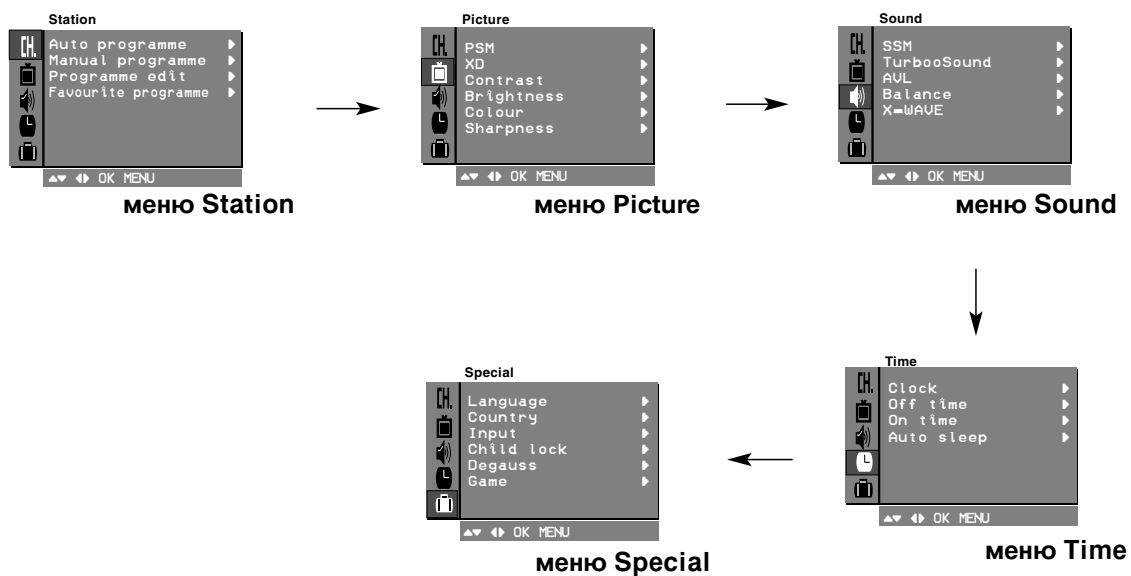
Station
CH.
Auto programme
Manual programme
Programme edit
Favourite programme
▲▼ ◀▶ OK MENU
меню Station

Picture
CH.
PSM
XD
Contrast
Brightness
Colour
Sharpness
▲▼ ◀▶ OK MENU
меню Picture

Sound
CH.
SSM
TurbooSound
AVL
Balance
X-WAVE
▲▼ ◀▶ OK MENU
меню Sound

Time
CH.
Clock
Off time
On time
Auto sleep
▲▼ ◀▶ OK MENU
меню Time

Special
CH.
Language
Country
Input
Child lock
Degauss
Game
▲▼ ◀▶ OK MENU
меню Special